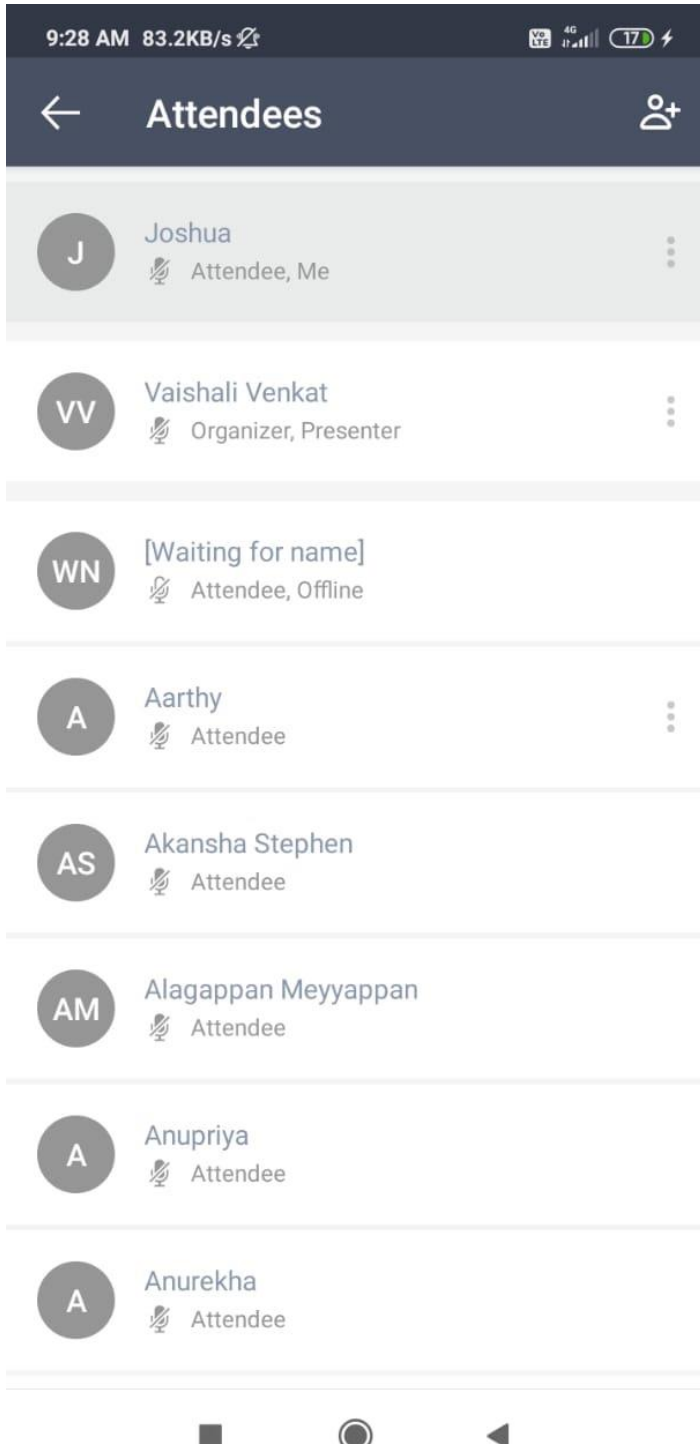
9:28 AM 83.2KB/s

Vo LTE 4G 17

Attendees

J
Joshua
Attendee, Me

VV
Vaishali Venkat
Organizer, Presenter

WN
[Waiting for name]
Attendee, Offline

A
Aarthy
Attendee

AS
Akansha Stephen
Attendee

AM
Alagappan Meyyappan
Attendee

A
Anupriya
Attendee

A
Anurekha
Attendee